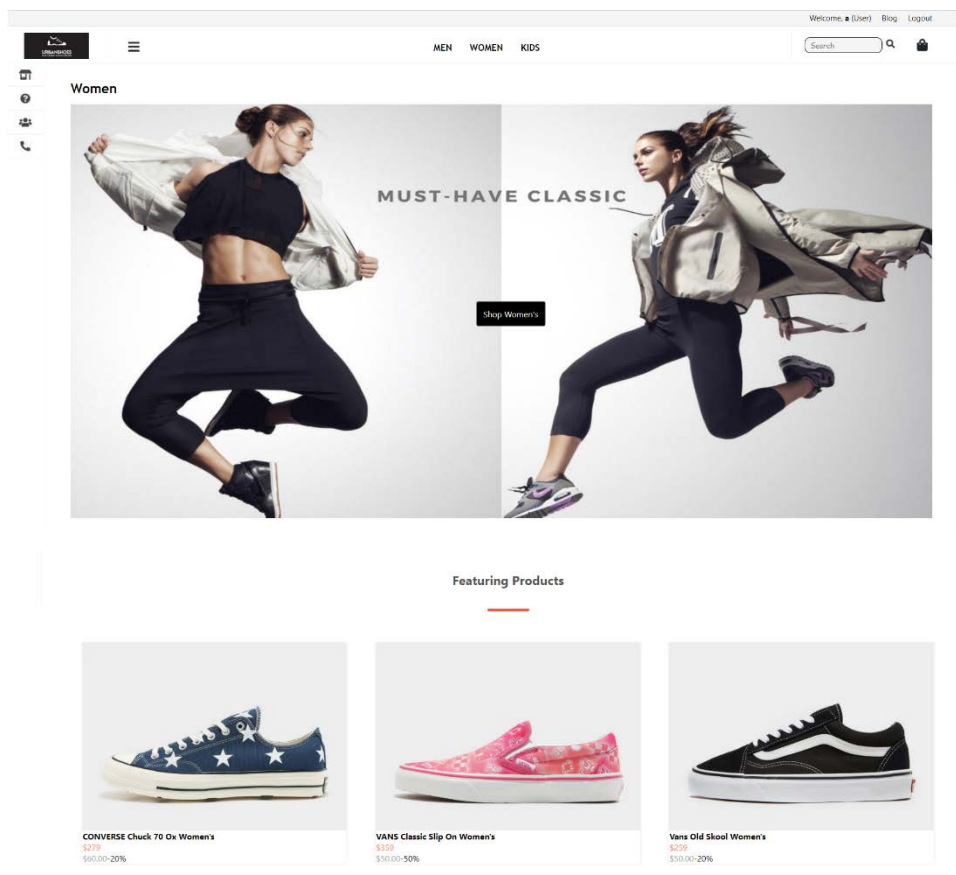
Welcome, a (User) Blog Logout

URBANSHOES

MEN WOMEN KIDS

Search

Women

MUST-HAVE CLASSIC

Shop Women's

Featuring Products

CONVERSE Chuck 70 Ox Women's
$279
$60.00-20%

VANS Classic Slip On Women's
$359
$50.00-50%

Vans Old Skool Women's
$259
$50.00-20%